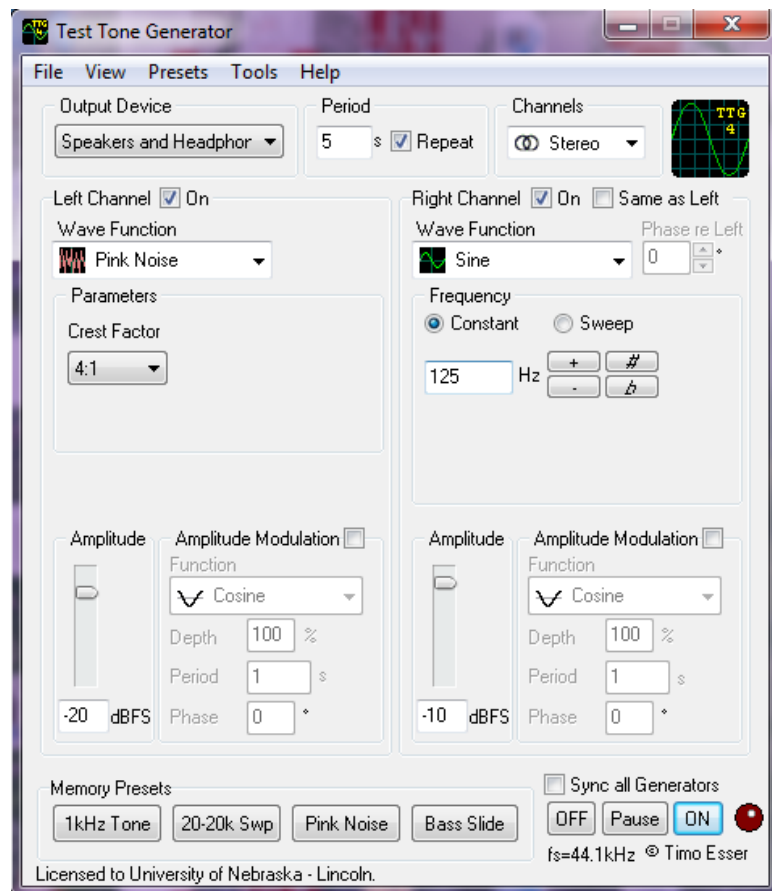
TTG Test Tone Generator

File View Presets Tools Help

Output Device
Speakers and Headphor

Period
5 s Repeat

Channels
Stereo

TTG 4

Left Channel On
Wave Function
Pink Noise
Parameters
Crest Factor
4:1

Right Channel On Same as Left
Wave Function
Sine
Phase re Left
0 °
Frequency
Constant Sweep
125 Hz + # - ♭

Amplitude
-20 dBFS
Amplitude Modulation
Function
Cosine
Depth 100 %
Period 1 s
Phase 0 °

Amplitude
-10 dBFS
Amplitude Modulation
Function
Cosine
Depth 100 %
Period 1 s
Phase 0 °

Memory Presets
1kHz Tone 20-20k Swp Pink Noise Bass Slide

Sync all Generators
OFF Pause ON
fs=44.1kHz © Timo Esser

Licensed to University of Nebraska - Lincoln.